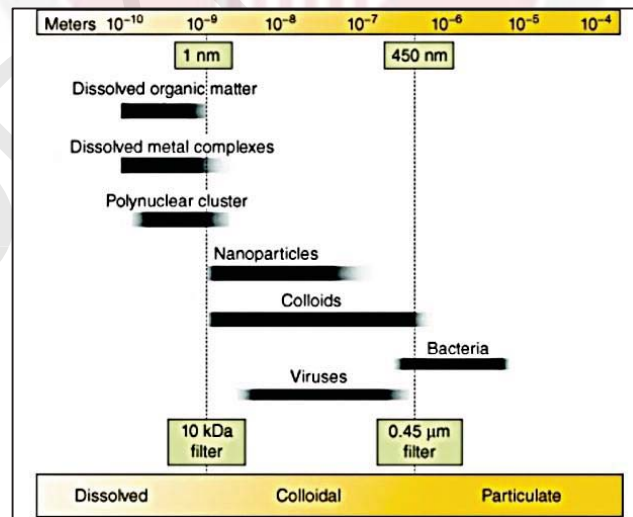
Meters $10^{-10}$ $10^{-9}$ $10^{-8}$ $10^{-7}$ $10^{-6}$ $10^{-5}$ $10^{-4}$

1 nm

450 nm

Dissolved organic matter

Dissolved metal complexes

Polynuclear cluster

Nanoparticles

Colloids

Bacteria

Viruses

10 kDa filter

0.45 µm filter

Dissolved

Colloidal

Particulate